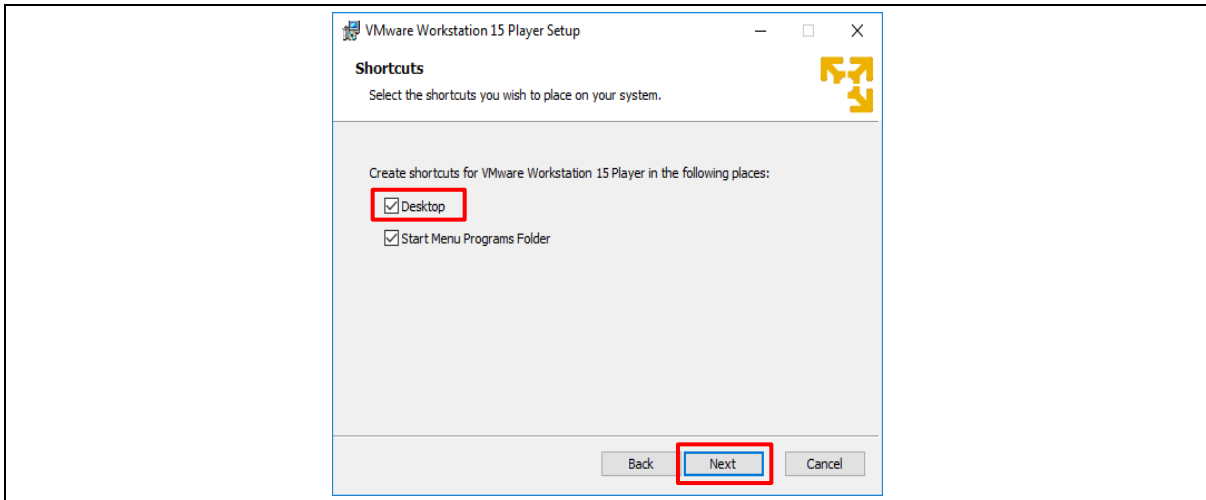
VMware Workstation 15 Player Setup

Shortcuts

Select the shortcuts you wish to place on your system.

Create shortcuts for VMware Workstation 15 Player in the following places:

Desktop

Start Menu Programs Folder

Back

Next

Cancel